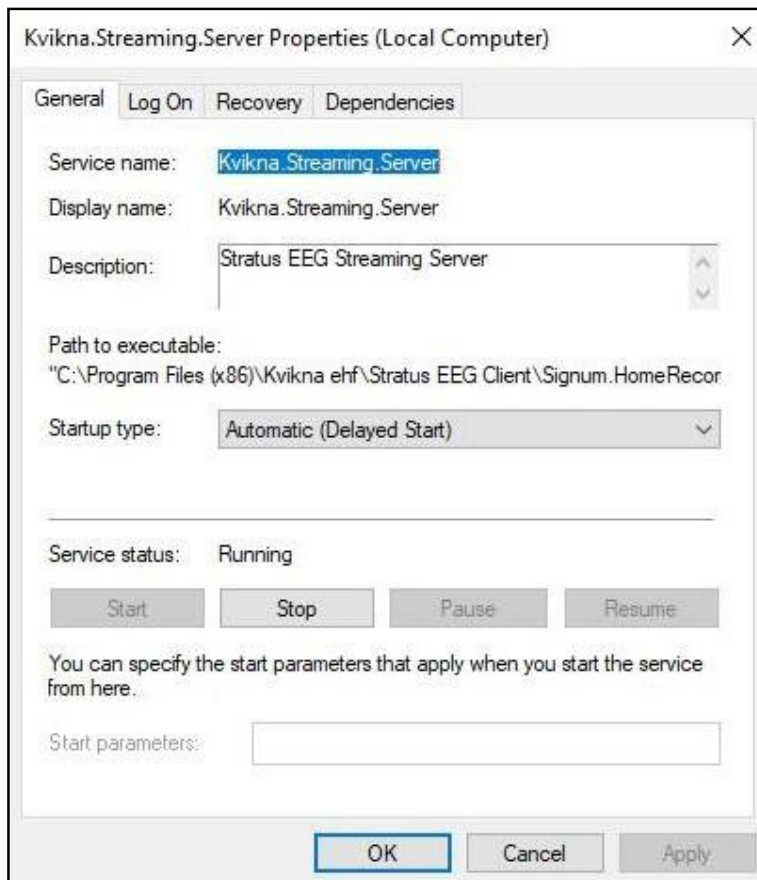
Kvikna.Streaming.Server Properties (Local Computer)

×

General | Log On | Recovery | Dependencies

Service name: Kvikna.Streaming.Server

Display name: Kvikna.Streaming.Server

Description: Stratus EEG Streaming Server

Path to executable:
"C:\Program Files (x86)\Kvikna ehf\Stratus EEG Client\Signum.HomeRecor

Startup type: Automatic (Delayed Start)

Service status: Running

Start | Stop | Pause | Resume

You can specify the start parameters that apply when you start the service from here.

Start parameters:

OK | Cancel | Apply